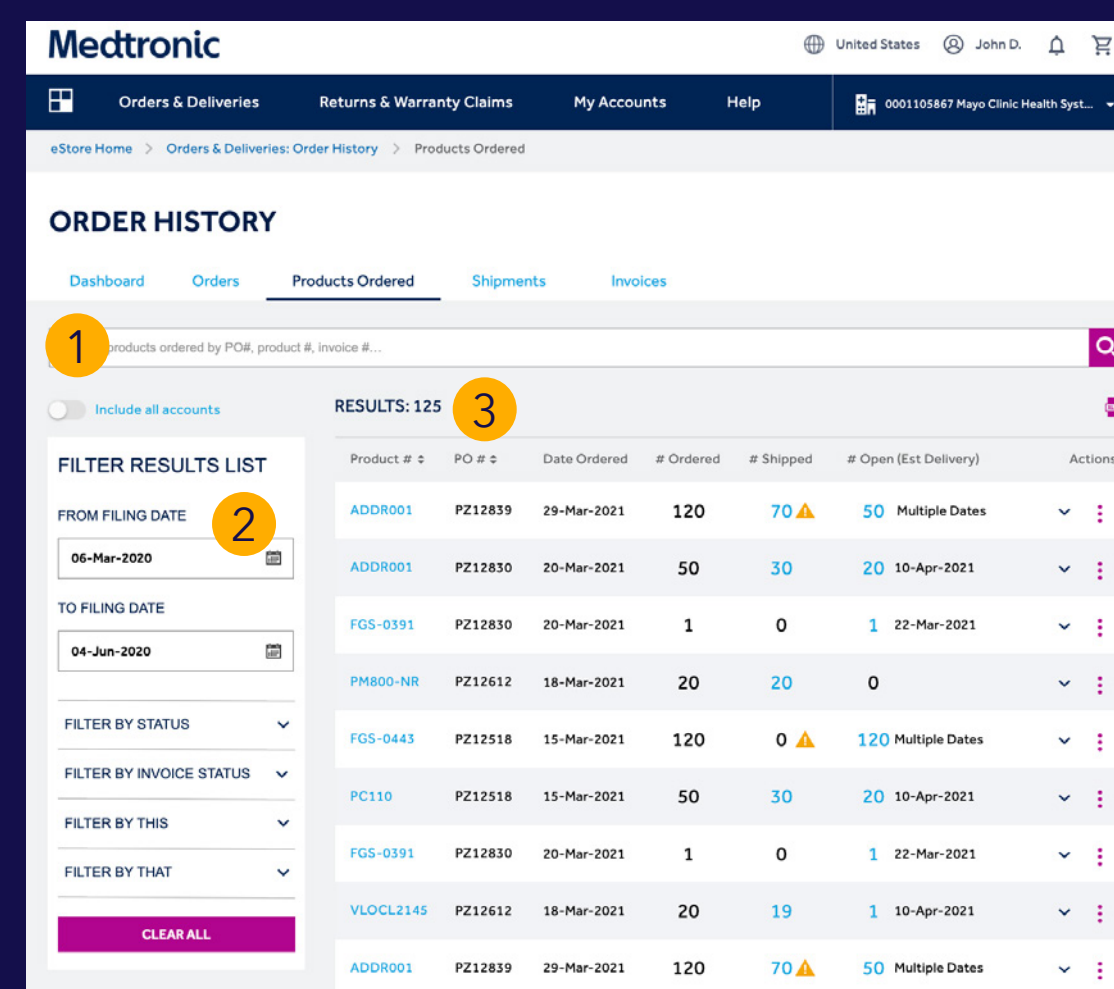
Medtronic

United States John D.

Orders & Deliveries Returns & Warranty Claims My Accounts Help 0001105867 Mayo Clinic Health Syst...

eStore Home > Orders & Deliveries: Order History > Products Ordered

ORDER HISTORY

Dashboard Orders Products Ordered Shipments Invoices

1

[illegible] products ordered by PO#, product #, invoice #...

Include all accounts

RESULTS: 125

3

FILTER RESULTS LIST

FROM FILING DATE

2

06-Mar-2020

TO FILING DATE

04-Jun-2020

FILTER BY STATUS

FILTER BY INVOICE STATUS

FILTER BY THIS

FILTER BY THAT

CLEAR ALL

| Product # | PO # | Date Ordered | # Ordered | # Shipped | # Open (Est Delivery) | Actions |
|---|---|---|---|---|---|---|
| ADDR001 | PZ12839 | 29-Mar-2021 | 120 | 70 | 50 Multiple Dates | |
| ADDR001 | PZ12830 | 20-Mar-2021 | 50 | 30 | 20 10-Apr-2021 | |
| FGS-0391 | PZ12830 | 20-Mar-2021 | 1 | 0 | 1 22-Mar-2021 | |
| PM800-NR | PZ12612 | 18-Mar-2021 | 20 | 20 | 0 | |
| FGS-0443 | PZ12518 | 15-Mar-2021 | 120 | 0 | 120 Multiple Dates | |
| PC110 | PZ12518 | 15-Mar-2021 | 50 | 30 | 20 10-Apr-2021 | |
| FGS-0391 | PZ12830 | 20-Mar-2021 | 1 | 0 | 1 22-Mar-2021 | |
| VLOCL2145 | PZ12612 | 18-Mar-2021 | 20 | 19 | 1 10-Apr-2021 | |
| ADDR001 | PZ12839 | 29-Mar-2021 | 120 | 70 | 50 Multiple Dates | |